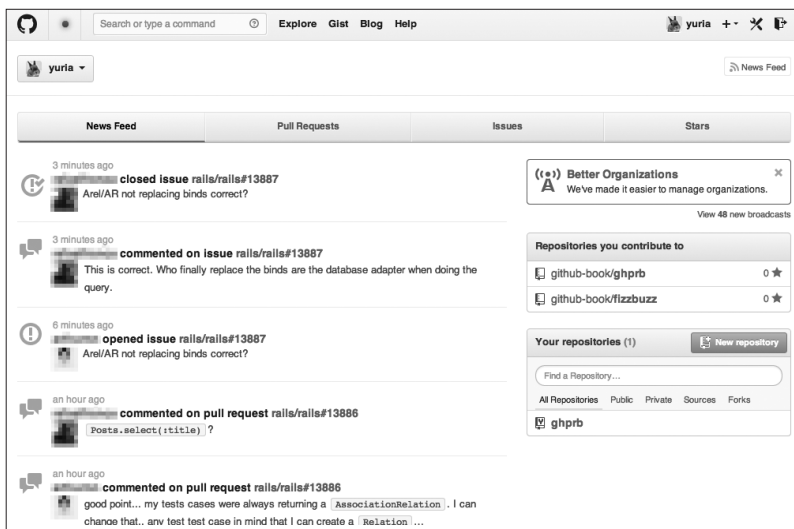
Search or type a command

Explore Gist Blog Help

yuria + ▾

yuria ▾

News Feed

| News Feed | Pull Requests | Issues | Stars |
|---|---|---|---|

3 minutes ago
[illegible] closed issue rails/rails#13887
Arel/AR not replacing binds correct?

3 minutes ago
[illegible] commented on issue rails/rails#13887
This is correct. Who finally replace the binds are the database adapter when doing the query.

6 minutes ago
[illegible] opened issue rails/rails#13887
Arel/AR not replacing binds correct?

an hour ago
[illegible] commented on pull request rails/rails#13886
Posts.select(:title) ?

an hour ago
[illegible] commented on pull request rails/rails#13886
good point... my tests cases were always returning a AssociationRelation . I can change that.. any test test case in mind that I can create a Relation ...

Better Organizations
We've made it easier to manage organizations.

×

View 48 new broadcasts

Repositories you contribute to

github-book/ghprb 0 ★

github-book/fizzbuzz 0 ★

Your repositories (1)

New repository

Find a Repository...

All Repositories Public Private Sources Forks

ghprb